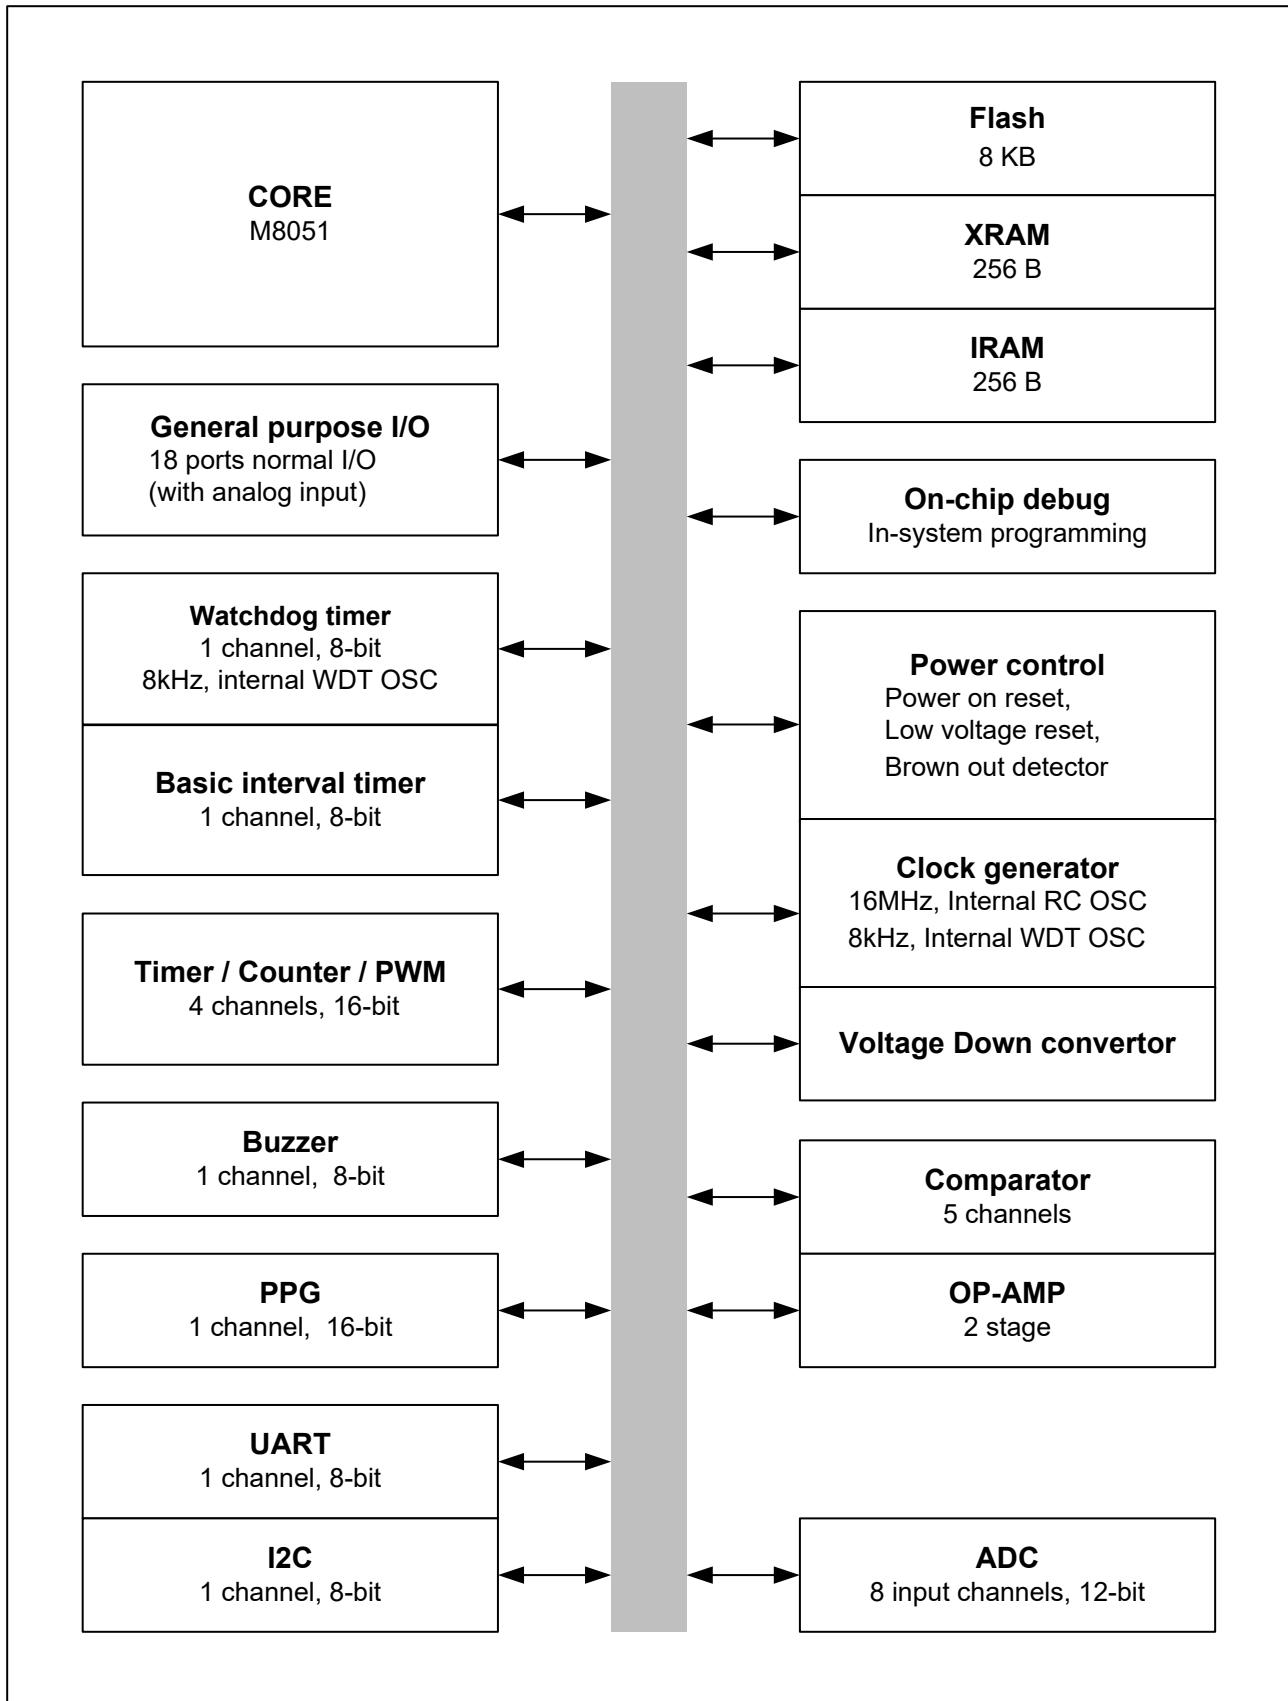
CORE
M8051

Flash
8 KB

XRAM
256 B

IRAM
256 B

General purpose I/O
18 ports normal I/O
(with analog input)

On-chip debug
In-system programming

Watchdog timer
1 channel, 8-bit
8kHz, internal WDT OSC

Basic interval timer
1 channel, 8-bit

Power control
Power on reset,
Low voltage reset,
Brown out detector

Clock generator
16MHz, Internal RC OSC
8kHz, Internal WDT OSC

Timer / Counter / PWM
4 channels, 16-bit

Voltage Down convertor

Buzzer
1 channel, 8-bit

Comparator
5 channels

PPG
1 channel, 16-bit

OP-AMP
2 stage

UART
1 channel, 8-bit

I2C
1 channel, 8-bit

ADC
8 input channels, 12-bit